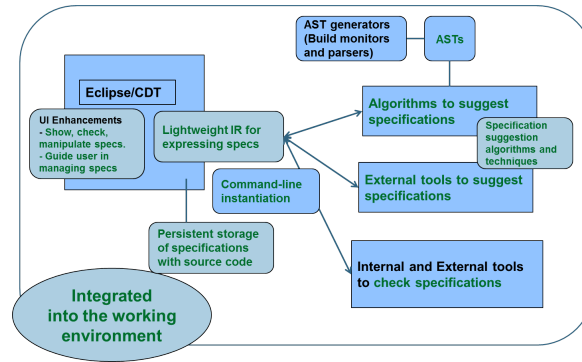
AST generators (Build monitors and parsers)

ASTs

Eclipse/CDT

UI Enhancements
- Show, check, manipulate specs.
- Guide user in managing specs

Lightweight IR for expressing specs

Algorithms to suggest specifications

Specification suggestion algorithms and techniques

Command-line instantiation

External tools to suggest specifications

Persistent storage of specifications with source code

Internal and External tools to check specifications

Integrated into the working environment